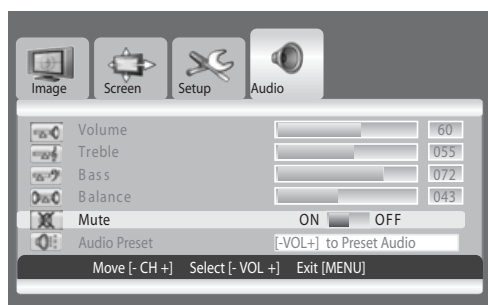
Image Screen Setup Audio

| | | |
|---|---|---|
| Volume | | 60 |
| Treble | | 055 |
| Bass | | 072 |
| Balance | | 043 |
| Mute | ON OFF | |
| Audio Preset | [-VOL+] to Preset Audio | |

Move [- CH +] Select [- VOL +] Exit [MENU]